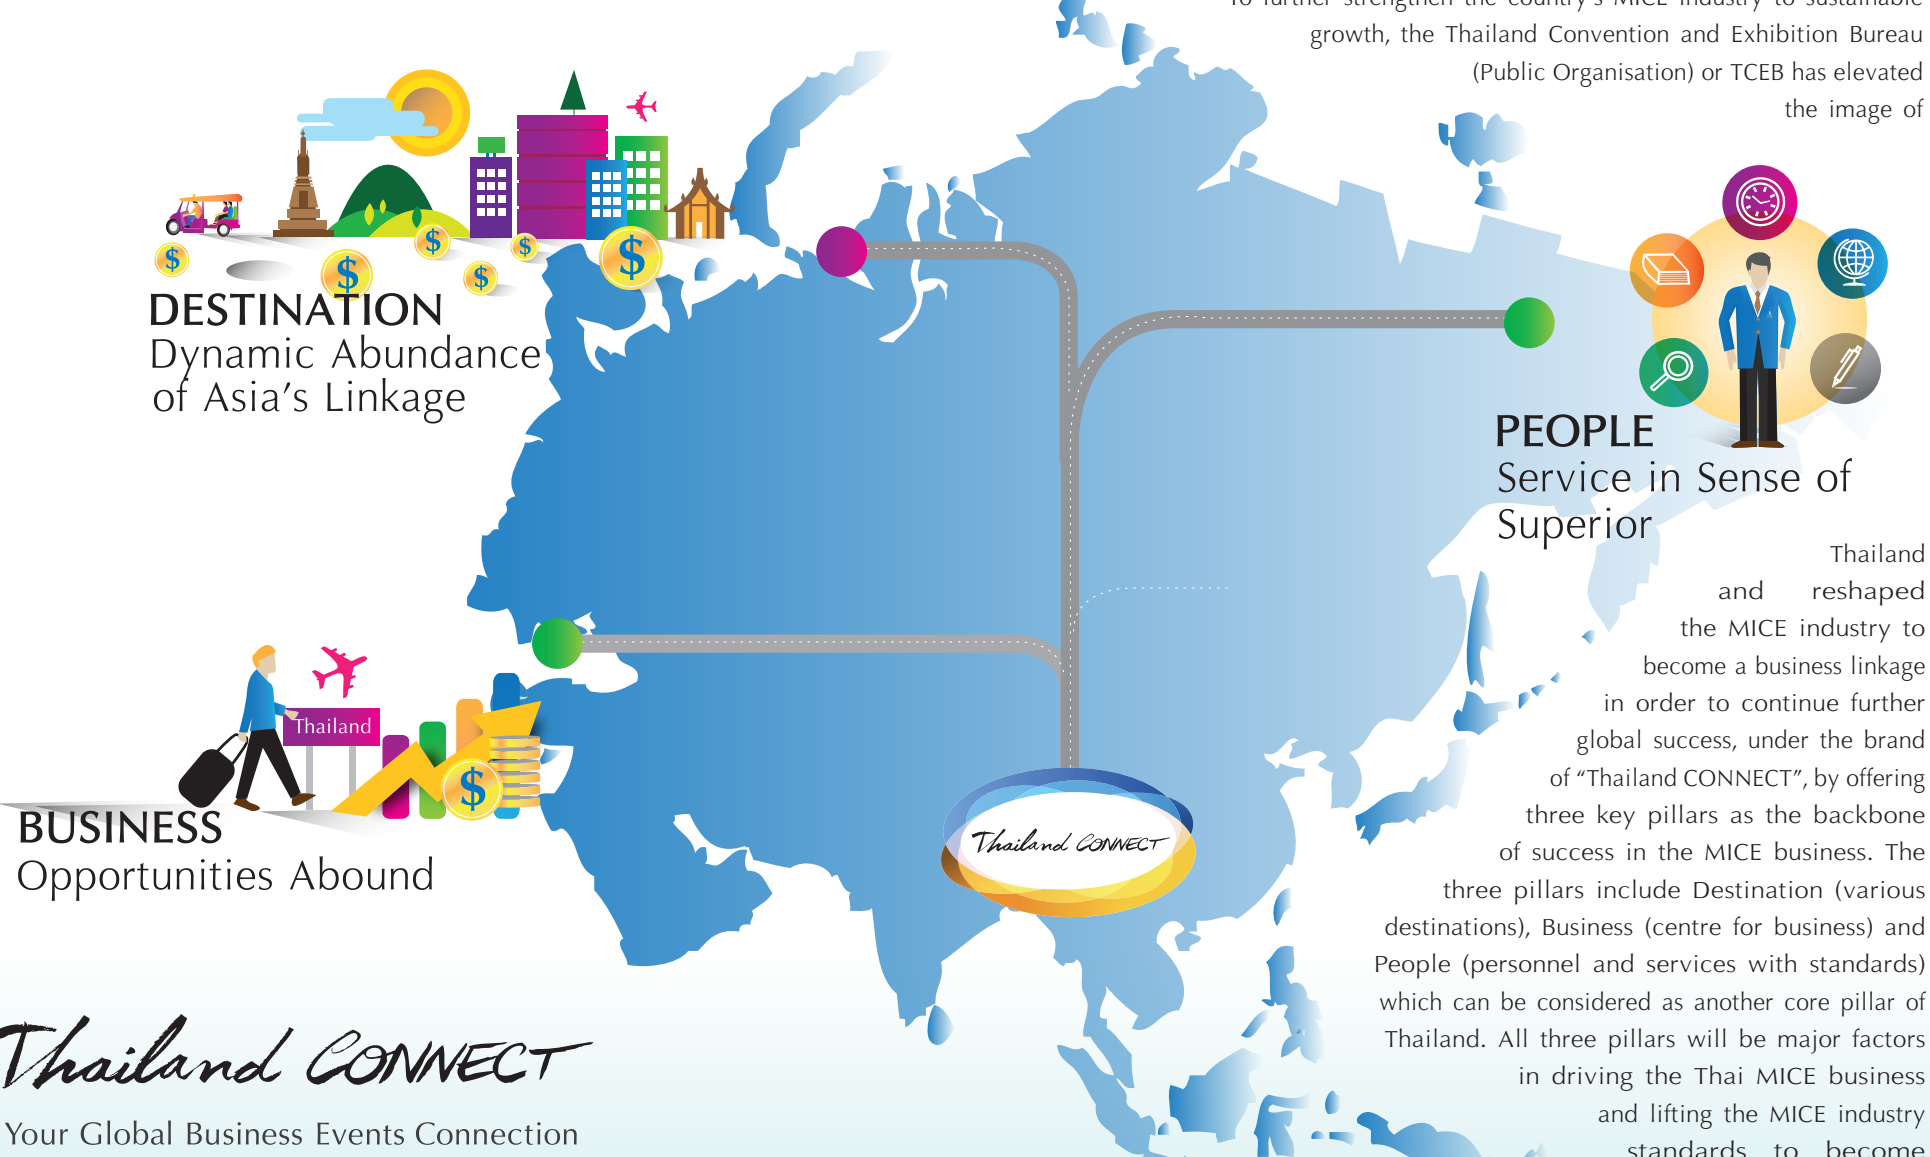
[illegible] growth, the Thailand Convention and Exhibition Bureau (Public Organisation) or TCEB has elevated the image of

DESTINATION
Dynamic Abundance of Asia's Linkage

PEOPLE
Service in Sense of Superior

Thailand and reshaped the MICE industry to become a business linkage in order to continue further global success, under the brand of "Thailand CONNECT", by offering three key pillars as the backbone of success in the MICE business. The three pillars include Destination (various destinations), Business (centre for business) and People (personnel and services with standards) which can be considered as another core pillar of Thailand. All three pillars will be major factors in driving the Thai MICE business and lifting the MICE industry standards to become

Thailand

BUSINESS
Opportunities Abound

Thailand CONNECT

Thailand CONNECT
Your Global Business Events Connection